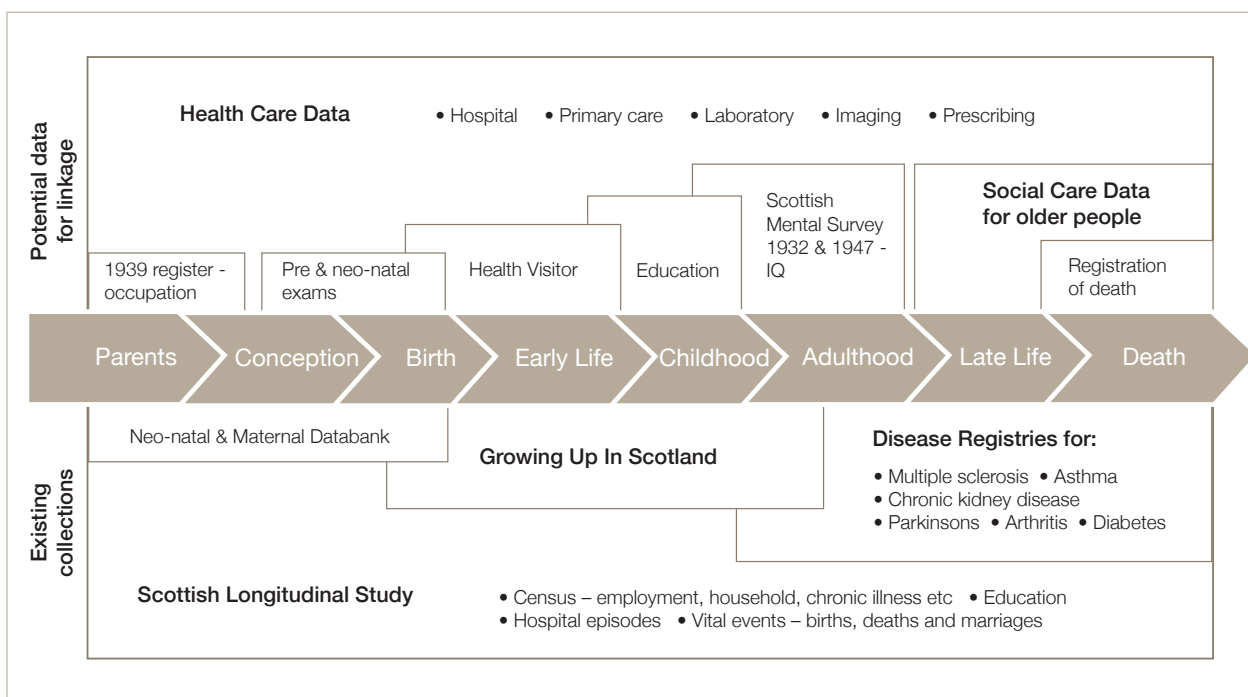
Potential data for linkage

Health Care Data • Hospital • Primary care • Laboratory • Imaging • Prescribing

Scottish Mental Survey 1932 & 1947 - IQ

Social Care Data for older people

1939 register - occupation

Pre & neo-natal exams

Health Visitor

Education

Registration of death

Parents

Conception

Birth

Early Life

Childhood

Adulthood

Late Life

Death

Existing collections

Neo-natal & Maternal Databank

Growing Up In Scotland

Disease Registries for:
• Multiple sclerosis • Asthma
• Chronic kidney disease
• Parkinsons • Arthritis • Diabetes

Scottish Longitudinal Study

• Census – employment, household, chronic illness etc • Education
• Hospital episodes • Vital events – births, deaths and marriages